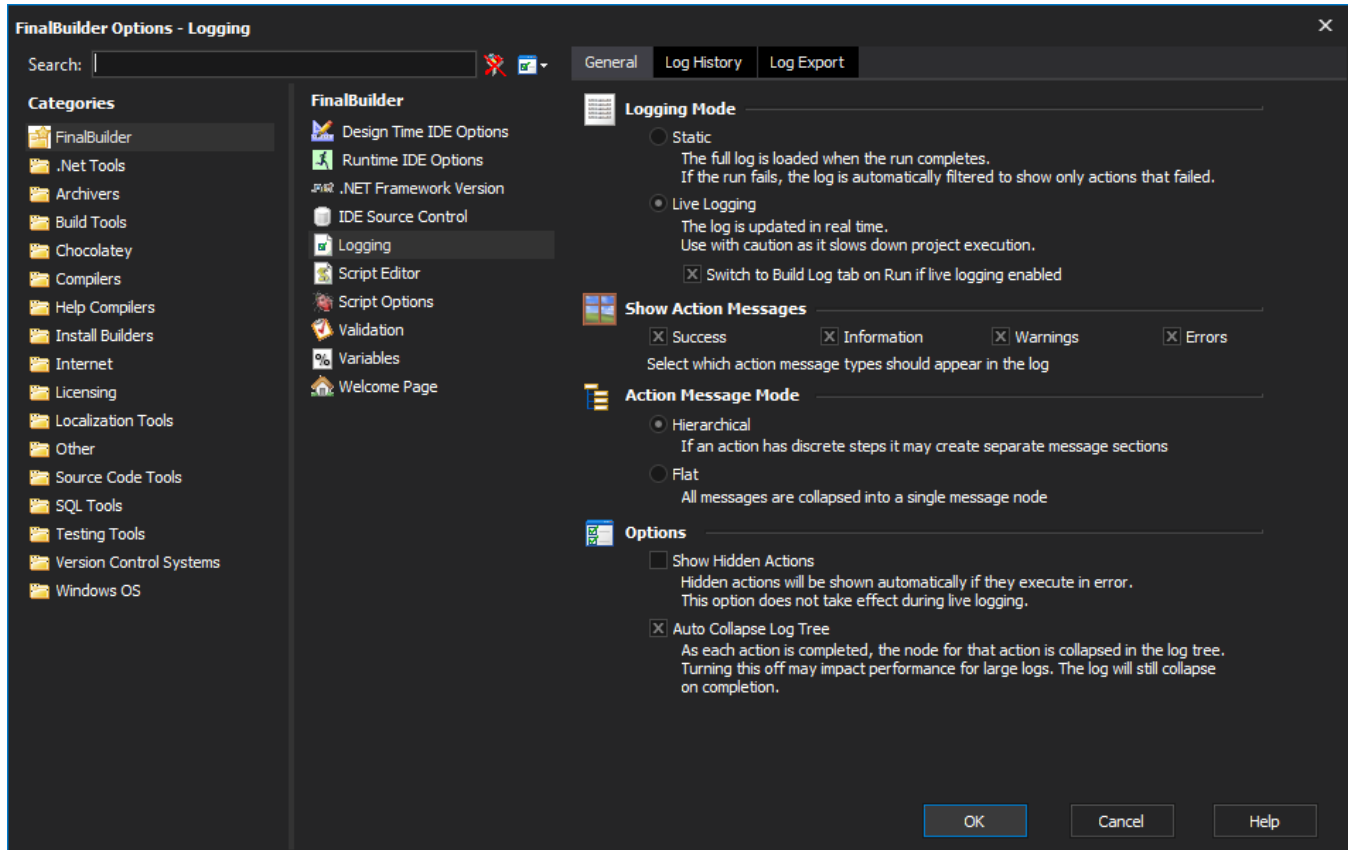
FinalBuilder Options - Logging

Search:

Categories

FinalBuilder
.Net Tools
Archivers
Build Tools
Chocolatey
Compilers
Help Compilers
Install Builders
Internet
Licensing
Localization Tools
Other
Source Code Tools
SQL Tools
Testing Tools
Version Control Systems
Windows OS

FinalBuilder

Design Time IDE Options
Runtime IDE Options
.NET Framework Version
IDE Source Control
Logging
Script Editor
Script Options
Validation
Variables
Welcome Page

General | Log History | Log Export

Logging Mode

Static
The full log is loaded when the run completes.
If the run fails, the log is automatically filtered to show only actions that failed.

Live Logging
The log is updated in real time.
Use with caution as it slows down project execution.

Switch to Build Log tab on Run if live logging enabled

Show Action Messages

Success | Information | Warnings | Errors

Select which action message types should appear in the log

Action Message Mode

Hierarchical
If an action has discrete steps it may create separate message sections

Flat
All messages are collapsed into a single message node

Options

Show Hidden Actions
Hidden actions will be shown automatically if they execute in error.
This option does not take effect during live logging.

Auto Collapse Log Tree
As each action is completed, the node for that action is collapsed in the log tree.
Turning this off may impact performance for large logs. The log will still collapse on completion.

OK | Cancel | Help